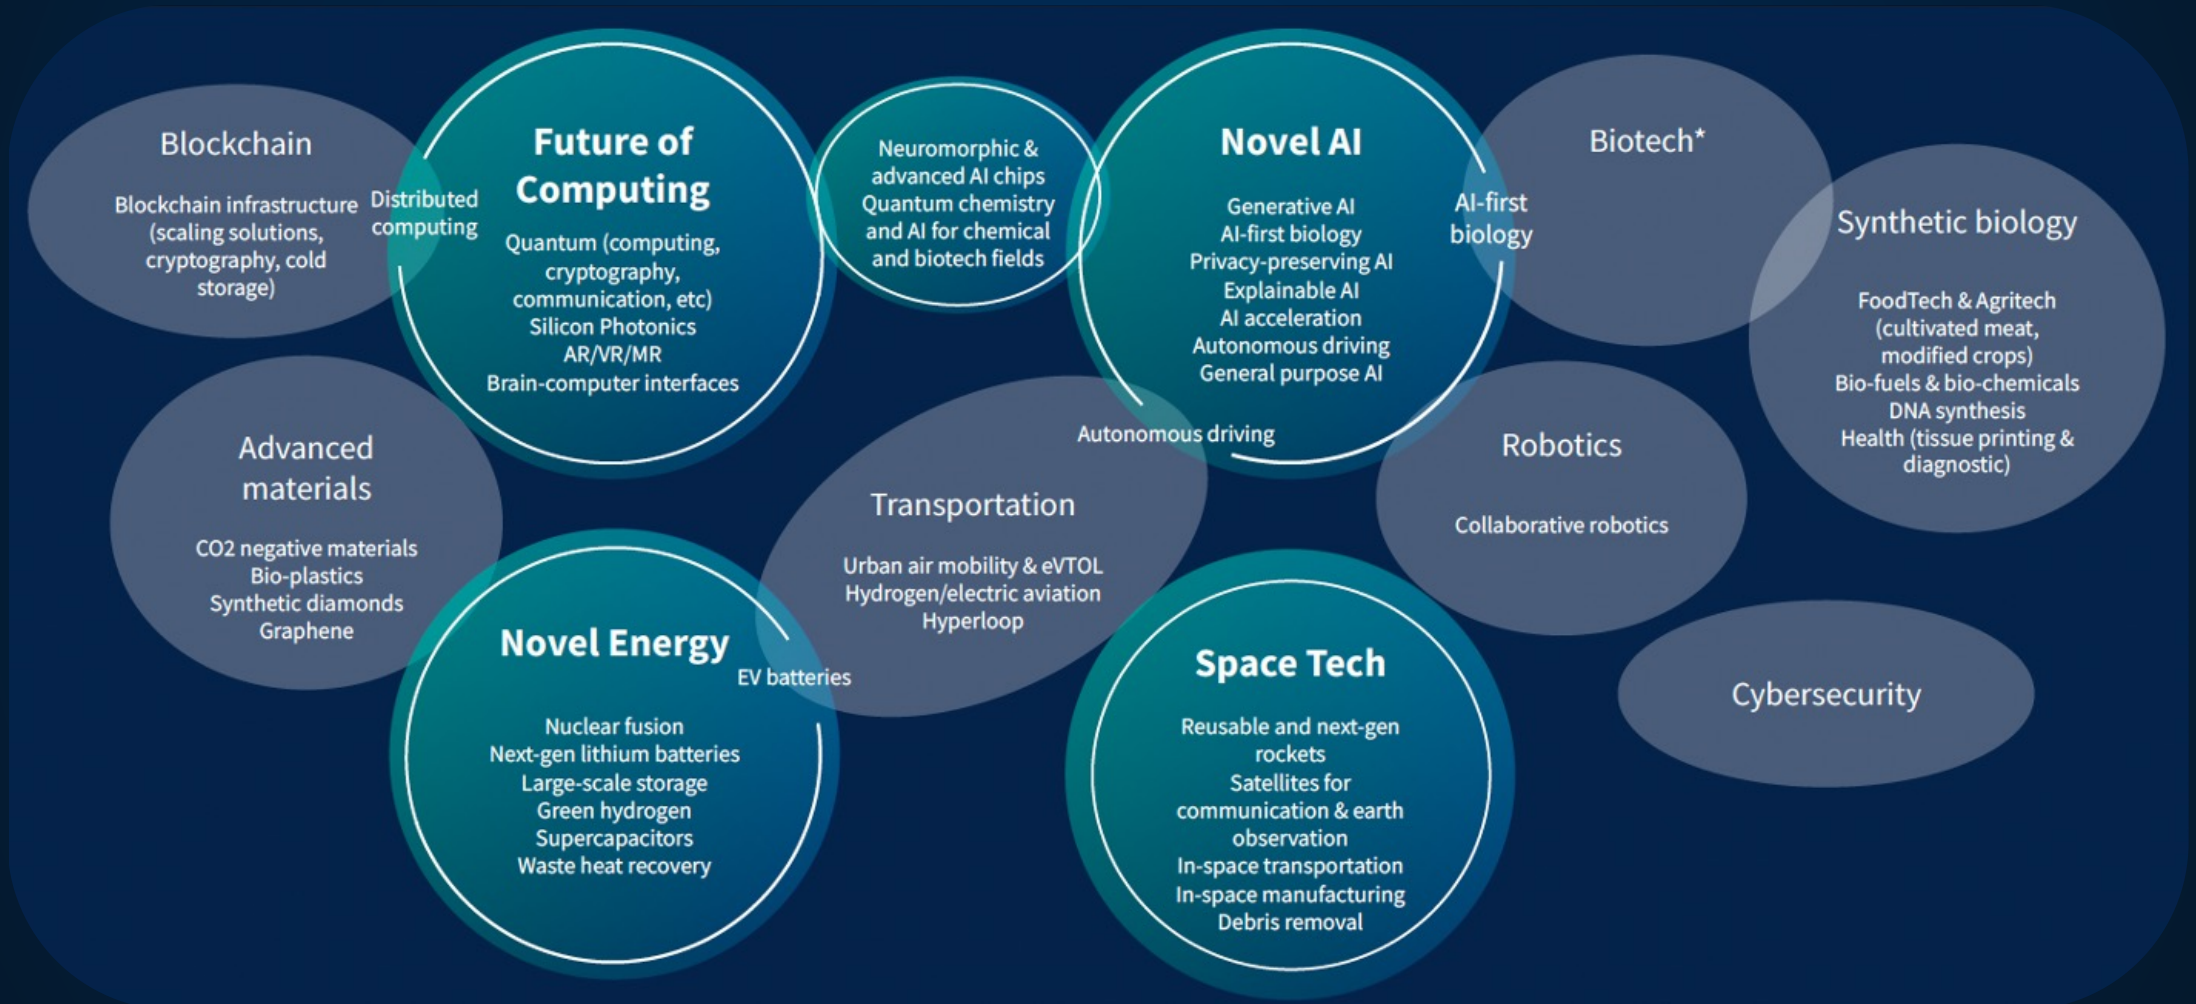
Blockchain

Blockchain infrastructure (scaling solutions, cryptography, cold storage)

Distributed computing

Future of Computing

Quantum (computing, cryptography, communication, etc)
Silicon Photonics
AR/VR/MR
Brain-computer interfaces

Neuromorphic & advanced AI chips
Quantum chemistry and AI for chemical and biotech fields

Novel AI

Generative AI
AI-first biology
Privacy-preserving AI
Explainable AI
AI acceleration
Autonomous driving
General purpose AI

AI-first biology

Biotech*

Synthetic biology

FoodTech & Agritech (cultivated meat, modified crops)
Bio-fuels & bio-chemicals
DNA synthesis
Health (tissue printing & diagnostic)

Advanced materials

CO2 negative materials
Bio-plastics
Synthetic diamonds
Graphene

Autonomous driving

Transportation

Urban air mobility & eVTOL
Hydrogen/electric aviation
Hyperloop

Robotics

Collaborative robotics

Novel Energy

EV batteries

Nuclear fusion
Next-gen lithium batteries
Large-scale storage
Green hydrogen
Supercapacitors
Waste heat recovery

Space Tech

Reusable and next-gen rockets
Satellites for communication & earth observation
In-space transportation
In-space manufacturing
Debris removal

Cybersecurity